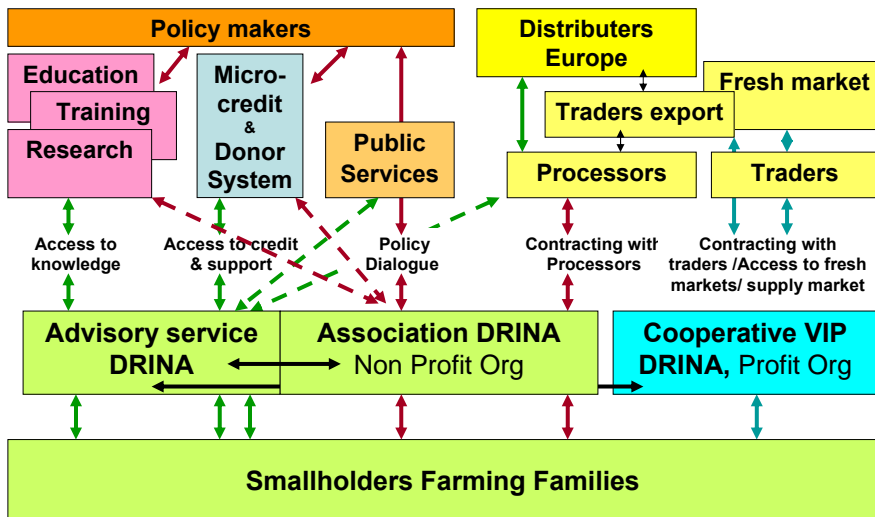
Policy makers

Education

Training

Research

Micro-credit & Donor System

Public Services

Distributers Europe

Fresh market

Traders export

Processors

Traders

Access to knowledge

Access to credit & support

Policy Dialogue

Contracting with Processors

Contracting with traders /Access to fresh markets/ supply market

Advisory service DRINA

Association DRINA Non Profit Org

Cooperative VIP DRINA, Profit Org

Smallholders Farming Families